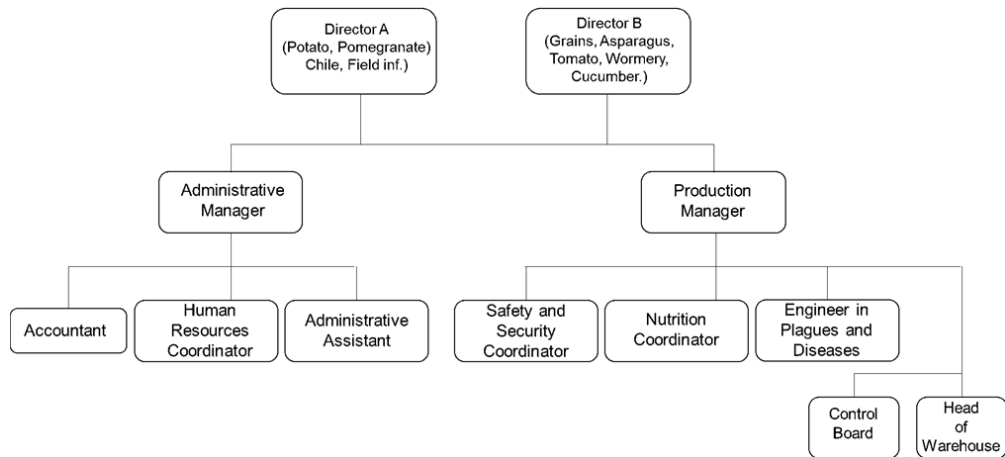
Director A
(Potato, Pomegranate)
Chile, Field inf.)

Director B
(Grains, Asparagus,
Tomato, Wormery,
Cucumber.)

Administrative Manager

Production Manager

Accountant

Human Resources Coordinator

Administrative Assistant

Safety and Security Coordinator

Nutrition Coordinator

Engineer in Plagues and Diseases

Control Board

Head of Warehouse